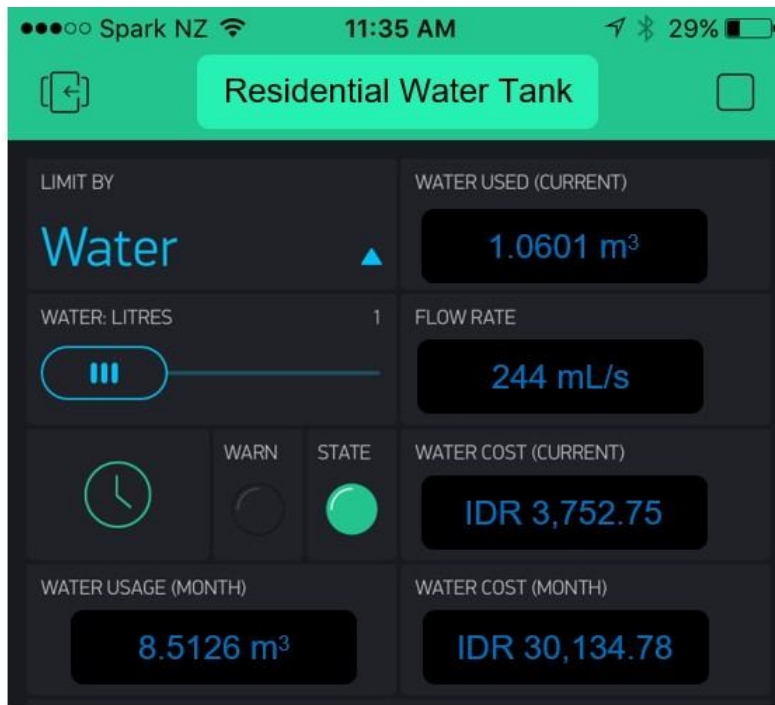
●●●○○ Spark NZ 11:35 AM 29%

Residential Water Tank

LIMIT BY

Water

WATER USED (CURRENT)

1.0601 $m^3$

WATER: LITRES 1

FLOW RATE

244 mL/s

WARN

STATE

WATER COST (CURRENT)

IDR 3,752.75

WATER USAGE (MONTH)

8.5126 $m^3$

WATER COST (MONTH)

IDR 30,134.78